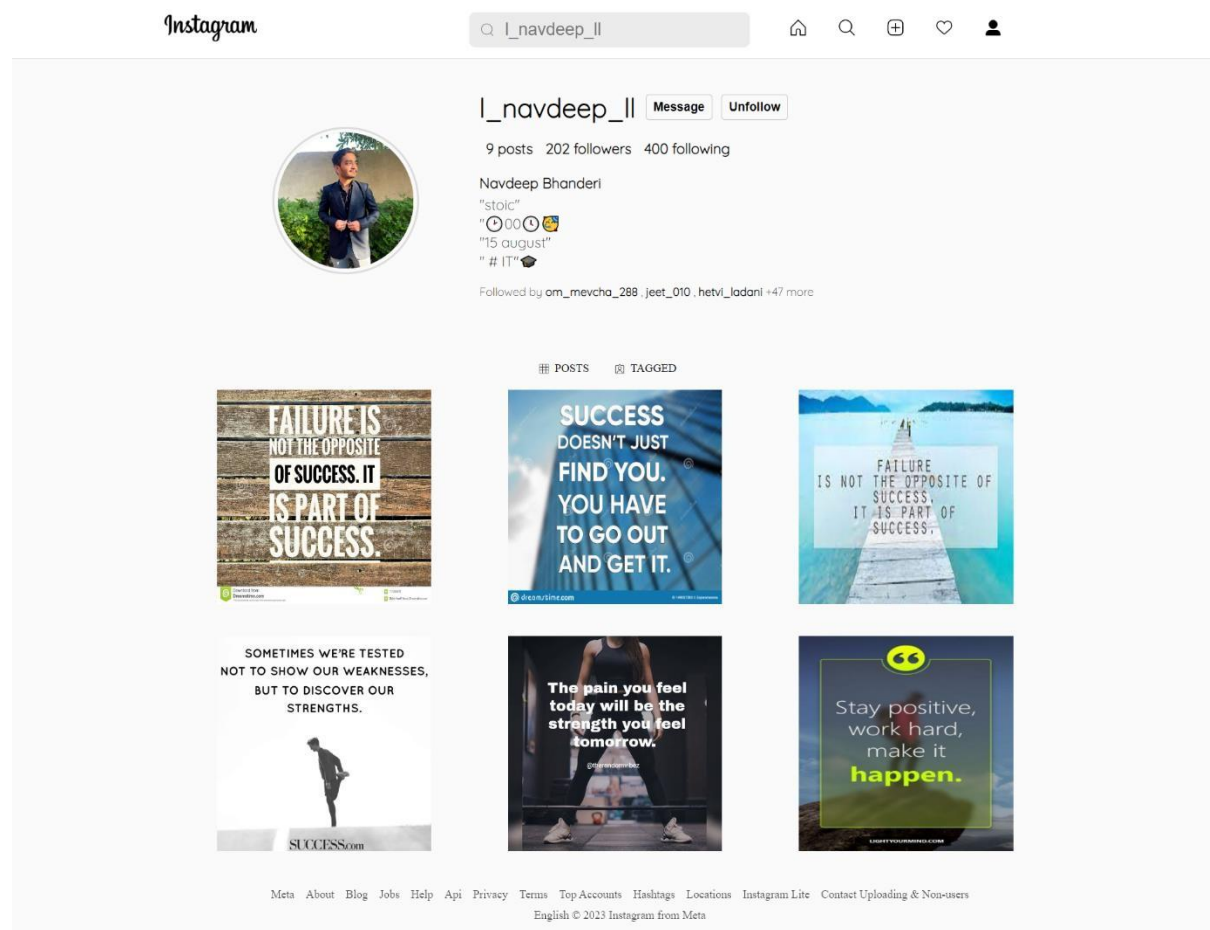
Instagram

l_navdeep_ll

l_navdeep_ll Message Unfollow

9 posts 202 followers 400 following

Navdeep Bhanderi
"stoic"
"🕑00🕑🥳
"15 august"
" # IT"🎓

Followed by om_mevcha_288 , jeet_010 , hetvi_ladani +47 more

POSTS TAGGED

FAILURE IS NOT THE OPPOSITE OF SUCCESS. IT IS PART OF SUCCESS.

SUCCESS DOESN'T JUST FIND YOU. YOU HAVE TO GO OUT AND GET IT.

dreamstime.com

FAILURE IS NOT THE OPPOSITE OF SUCCESS. IT IS PART OF SUCCESS.

SOMETIMES WE'RE TESTED NOT TO SHOW OUR WEAKNESSES, BUT TO DISCOVER OUR STRENGTHS.

SUCCESS.com

The pain you feel today will be the strength you feel tomorrow.

Stay positive, work hard, make it happen.

Meta About Blog Jobs Help Api Privacy Terms Top Accounts Hashtags Locations Instagram Lite Contact Uploading & Non-users
English © 2023 Instagram from Meta